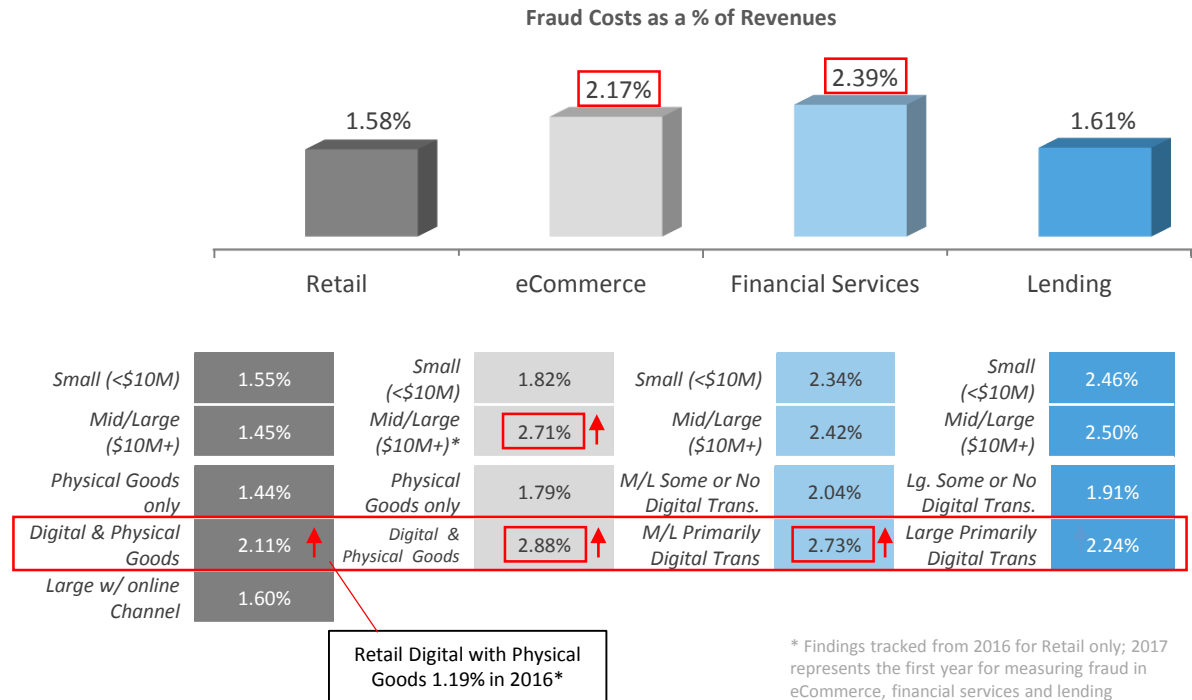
Fraud Costs as a % of Revenues

1.58%

2.17%

2.39%

1.61%

Retail

eCommerce

Financial Services

Lending

| | | | | | | | |
|---|---|---|---|---|---|---|---|
| Small (<\$10M) | 1.55% | Small (<\$10M) | 1.82% | Small (<\$10M) | 2.34% | Small (<\$10M) | 2.46% |
| Mid/Large (\$10M+) | 1.45% | Mid/Large (\$10M+)* | 2.71% | Mid/Large (\$10M+) | 2.42% | Mid/Large (\$10M+) | 2.50% |
| Physical Goods only | 1.44% | Physical Goods only | 1.79% | M/L Some or No Digital Trans. | 2.04% | Lg. Some or No Digital Trans. | 1.91% |
| Digital & Physical Goods | 2.11% | Digital & Physical Goods | 2.88% | M/L Primarily Digital Trans | 2.73% | Large Primarily Digital Trans | 2.24% |
| Large w/ online Channel | 1.60% | | | | | | |

Retail Digital with Physical Goods 1.19% in 2016*

* Findings tracked from 2016 for Retail only; 2017 represents the first year for measuring fraud in eCommerce, financial services and lending